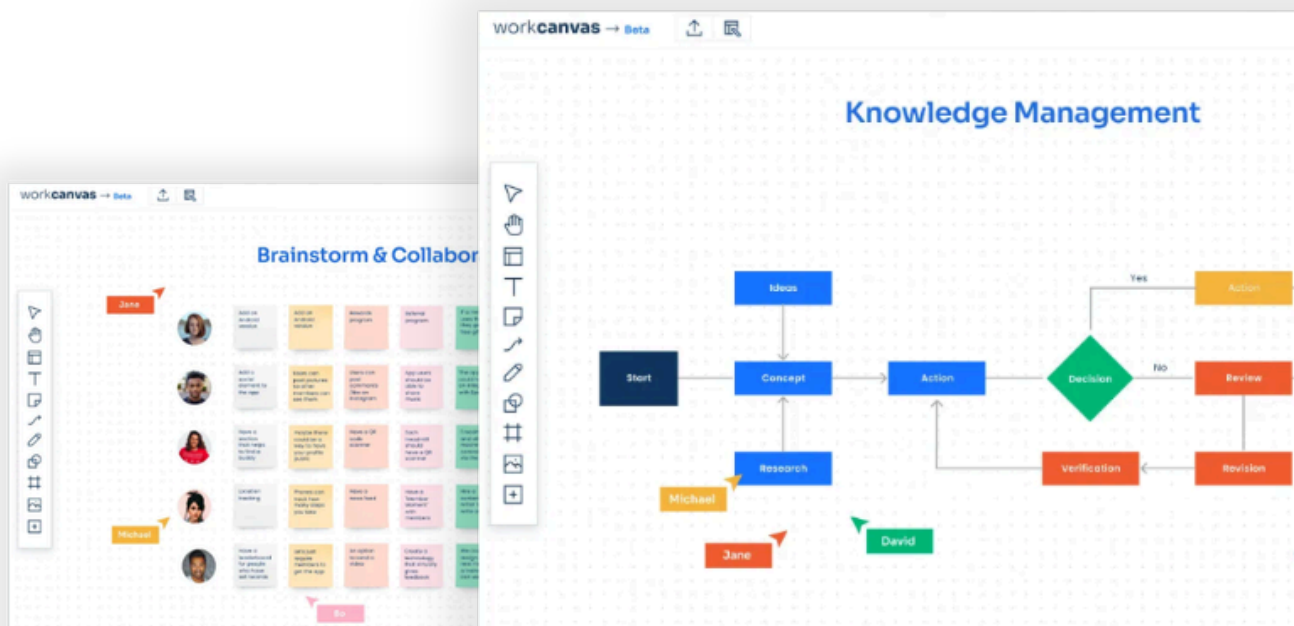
workcanvas → Beta

Brainstorm & Collabor

Jane

Michael

Bo

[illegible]

workcanvas → Beta

Knowledge Management

Ideas

Start

Concept

Action

Decision

Yes

Action

No

Review

Research

Verification

Revision

Michael

Jane

David